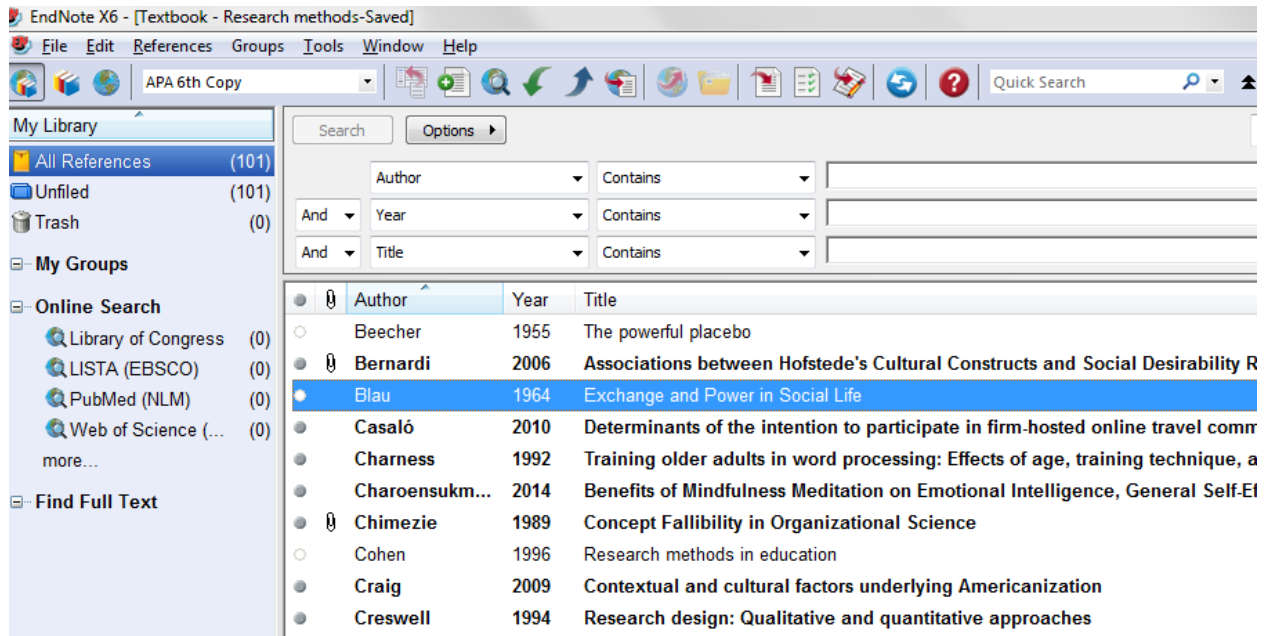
EndNote X6 - [Textbook - Research methods-Saved]

File Edit References Groups Tools Window Help

APA 6th Copy

Quick Search

My Library

All References (101)
Unfiled (101)
Trash (0)

My Groups

Online Search
Library of Congress (0)
LISTA (EBSCO) (0)
PubMed (NLM) (0)
Web of Science (... (0)
more...

Find Full Text

Search Options

| | Author | Contains |
|---|---|---|
| And | Year | Contains |
| And | Title | Contains |

| Author | Year | Title |
|---|---|---|
| Beecher | 1955 | The powerful placebo |
| Bernardi | 2006 | Associations between Hofstede's Cultural Constructs and Social Desirability R |
| Blau | 1964 | Exchange and Power in Social Life |
| Casaló | 2010 | Determinants of the intention to participate in firm-hosted online travel comm |
| Charness | 1992 | Training older adults in word processing: Effects of age, training technique, a |
| Charoensukm... | 2014 | Benefits of Mindfulness Meditation on Emotional Intelligence, General Self-Ef |
| Chimezie | 1989 | Concept Fallibility in Organizational Science |
| Cohen | 1996 | Research methods in education |
| Craig | 2009 | Contextual and cultural factors underlying Americanization |
| Creswell | 1994 | Research design: Qualitative and quantitative approaches |